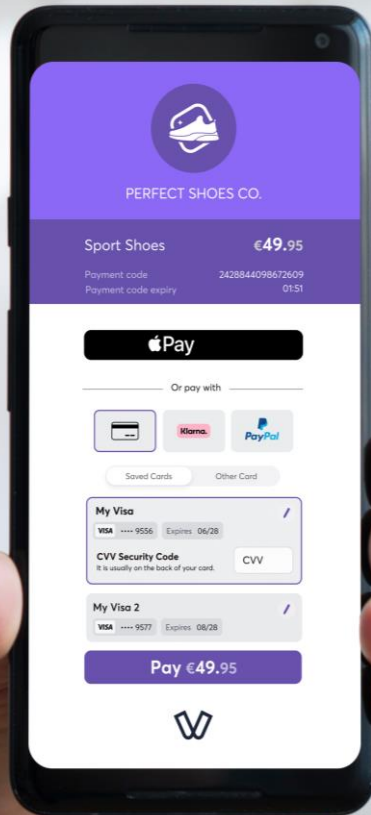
PERFECT SHOES CO.

Sport Shoes €49.95

Payment code 2428844098672609
Payment code expiry 01:51

Pay

Or pay with

Klarna.

PayPal

Saved Cards Other Card

My Visa
VISA ···· 9556 Expires 06/28

CVV Security Code
It is usually on the back of your card.
CVV

My Visa 2
VISA ···· 9577 Expires 08/28

Pay €49.95